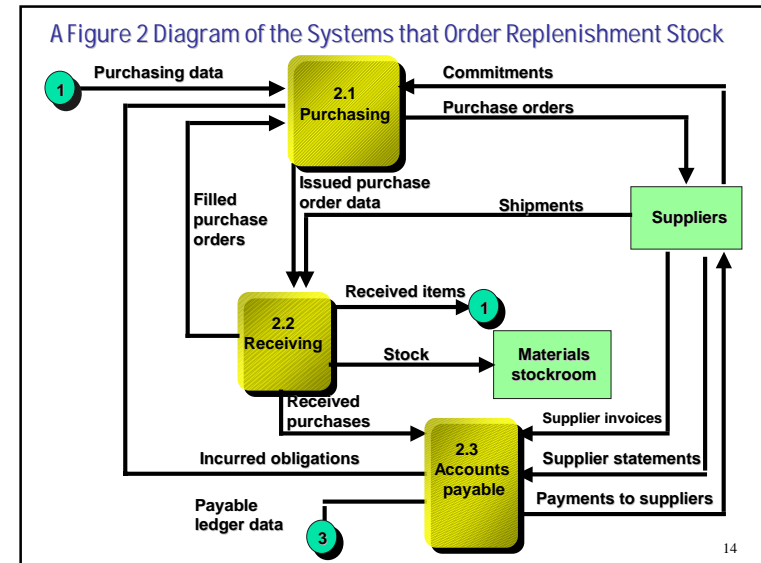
A Figure 2 Diagram of the Systems that Order Replenishment Stock

1

Purchasing data

2.1
Purchasing

Commitments

Purchase orders

Suppliers

Filled purchase orders

Issued purchase order data

Shipments

2.2
Receiving

Received items

1

Stock

Materials stockroom

Received purchases

Supplier invoices

2.3
Accounts payable

Incurred obligations

Supplier statements

Payments to suppliers

Payable ledger data

3

14